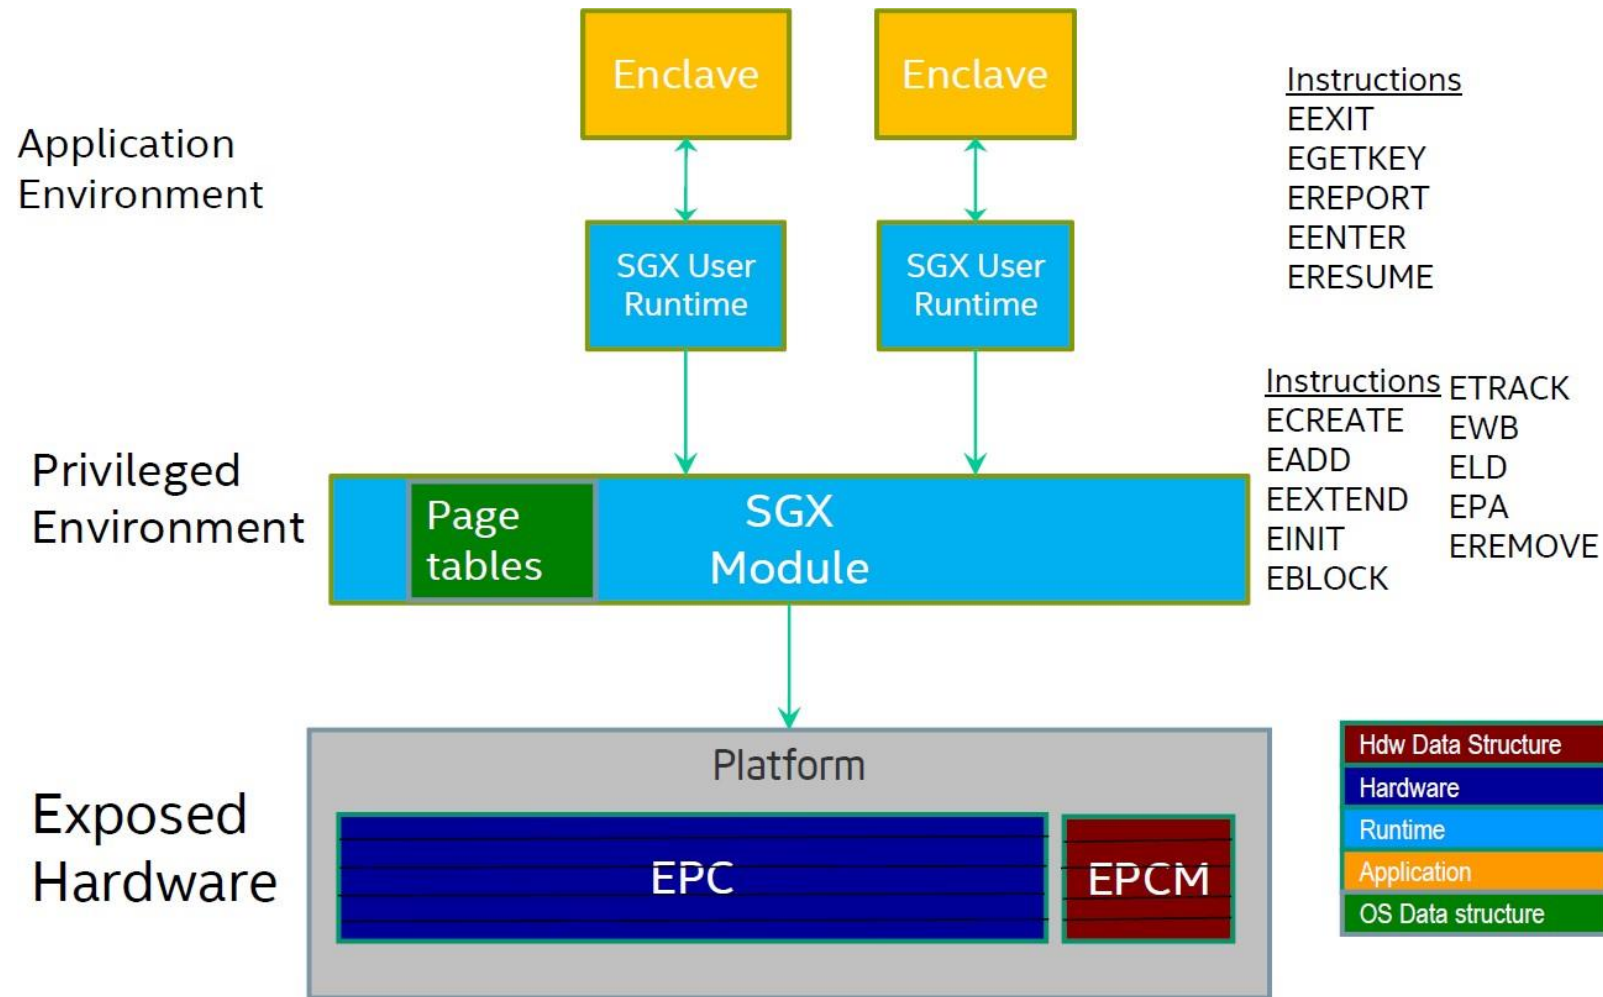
Enclave

Enclave

Instructions
EEXIT
EGETKEY
EREPORT
EENTER
ERESUME

Application Environment

SGX User Runtime

SGX User Runtime

Instructions
ECREATE
EADD
EEXTEND
EINIT
EBLOCK

ETRACK
EWB
ELD
EPA
EREMOVE

Privileged Environment

Page tables

SGX Module

Platform

Exposed Hardware

EPC

EPCM

Hdw Data Structure
Hardware
Runtime
Application
OS Data structure